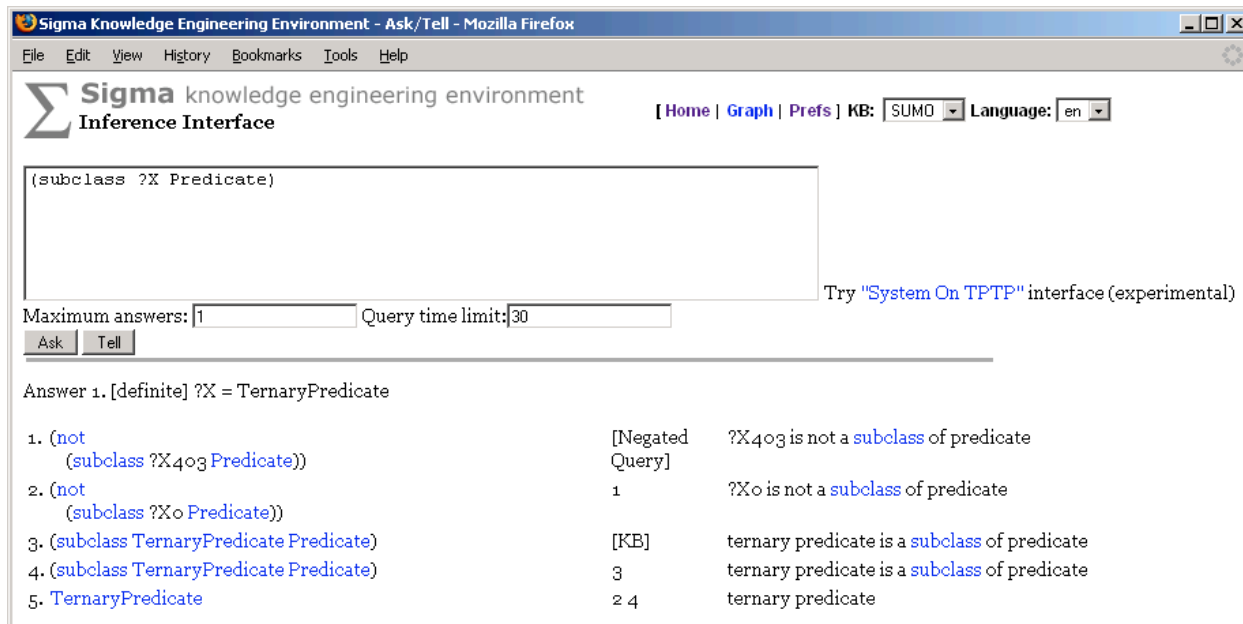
Sigma Knowledge Engineering Environment - Ask/Tell - Mozilla Firefox

File Edit View History Bookmarks Tools Help

Sigma knowledge engineering environment
Inference Interface

[ Home | Graph | Prefs ] KB: SUMO Language: en

(subclass ?X Predicate)

Try "System On TPTP" interface (experimental)

Maximum answers: 1 Query time limit: 30

Ask Tell

Answer 1. [definite] ?X = TernaryPredicate

| | | |
|---|---|---|
| 1. (not (subclass ?X403 Predicate)) | [Negated Query] | ?X403 is not a subclass of predicate |
| 2. (not (subclass ?X0 Predicate)) | 1 | ?X0 is not a subclass of predicate |
| 3. (subclass TernaryPredicate Predicate) | [KB] | ternary predicate is a subclass of predicate |
| 4. (subclass TernaryPredicate Predicate) | 3 | ternary predicate is a subclass of predicate |
| 5. TernaryPredicate | 2 4 | ternary predicate |